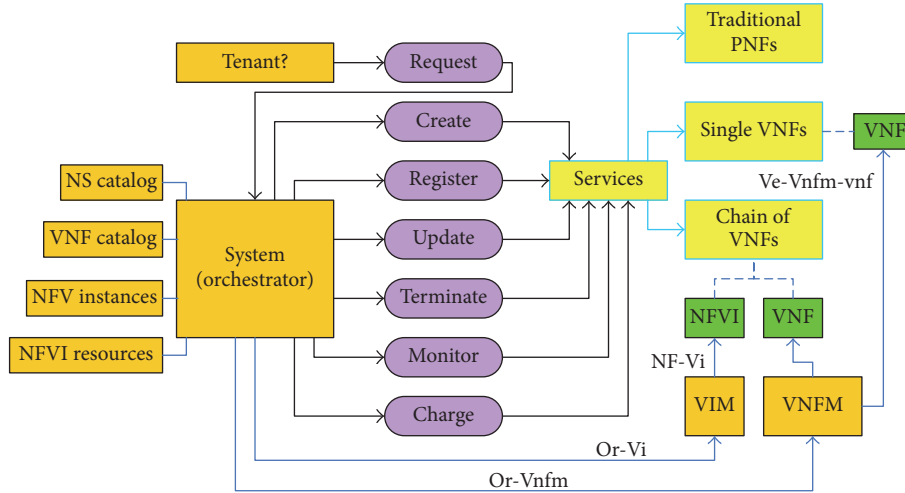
Tenant?

Request

Create

Register

Update

Terminate

Monitor

Charge

NS catalog

VNF catalog

NFV instances

NFVI resources

System (orchestrator)

Services

Traditional PNFs

Single VNFs

VNF

Ve-Vnfm-vnf

Chain of VNFs

NFVI

VNF

NF-Vi

VIM

VNFM

Or-Vi

Or-Vnfm